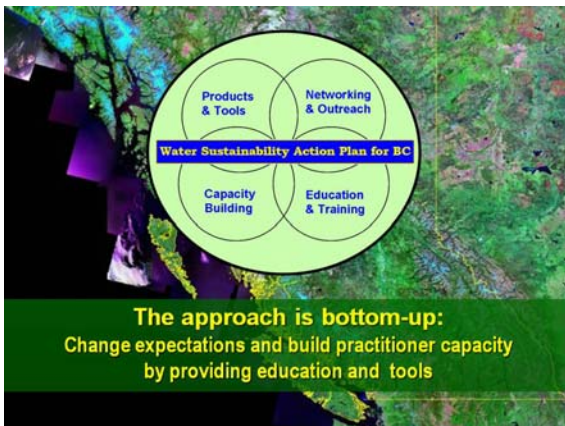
Products & Tools

Networking & Outreach

Water Sustainability Action Plan for BC

Capacity Building

Education & Training

The approach is bottom-up:
Change expectations and build practitioner capacity by providing education and tools